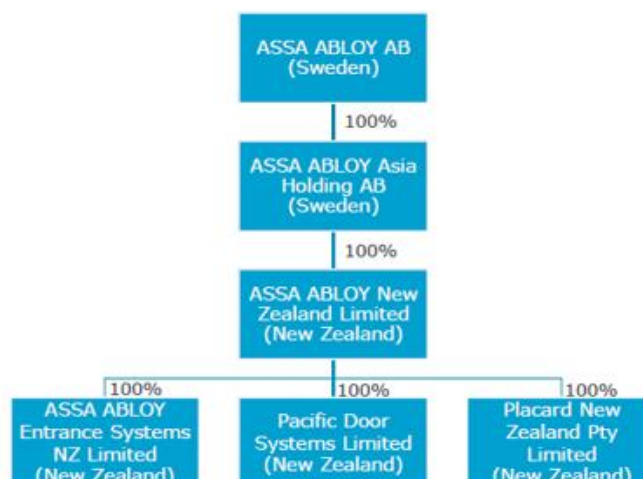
ASSA ABLOY AB (Sweden)

100%

ASSA ABLOY Asia Holding AB (Sweden)

100%

ASSA ABLOY New Zealand Limited (New Zealand)

100%

ASSA ABLOY Entrance Systems NZ Limited (New Zealand)

100%

Pacific Door Systems Limited (New Zealand)

100%

Placard New Zealand Pty Limited (New Zealand)